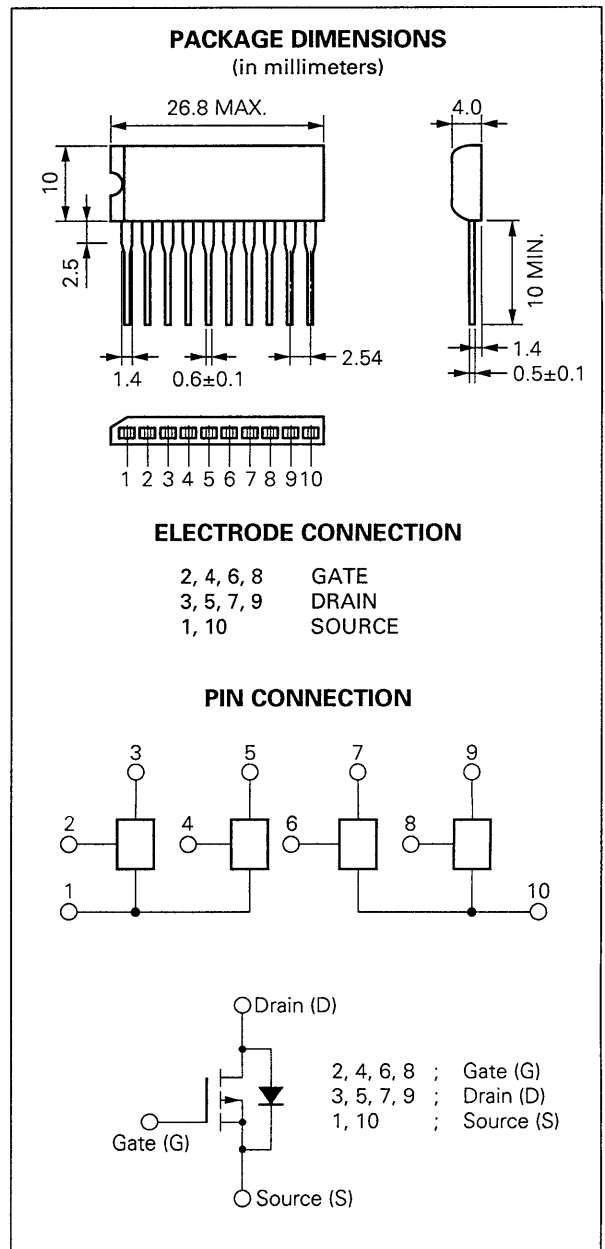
PACKAGE DIMENSIONS
(in millimeters)

26.8 MAX.
4.0
10
2.5
10 MIN.
1.4
0.6±0.1
2.54
1.4
0.5±0.1

1 2 3 4 5 6 7 8 9 10

ELECTRODE CONNECTION

| 2, 4, 6, 8 | GATE |
|---|---|
| 3, 5, 7, 9 | DRAIN |
| 1, 10 | SOURCE |

PIN CONNECTION

3 5 7 9
2 4 6 8
1 10

Drain (D)
Gate (G)
Source (S)

| 2, 4, 6, 8 | ; | Gate (G) |
|---|---|---|
| 3, 5, 7, 9 | ; | Drain (D) |
| 1, 10 | ; | Source (S) |